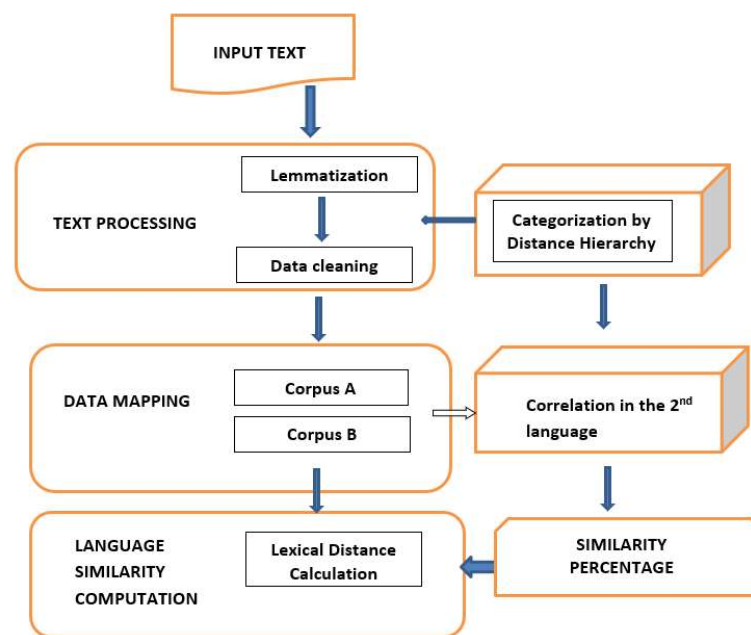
INPUT TEXT

TEXT PROCESSING

Lemmatization

Data cleaning

Categorization by Distance Hierarchy

DATA MAPPING

Corpus A

Corpus B

Correlation in the 2$^{nd}$ language

LANGUAGE SIMILARITY COMPUTATION

Lexical Distance Calculation

SIMILARITY PERCENTAGE